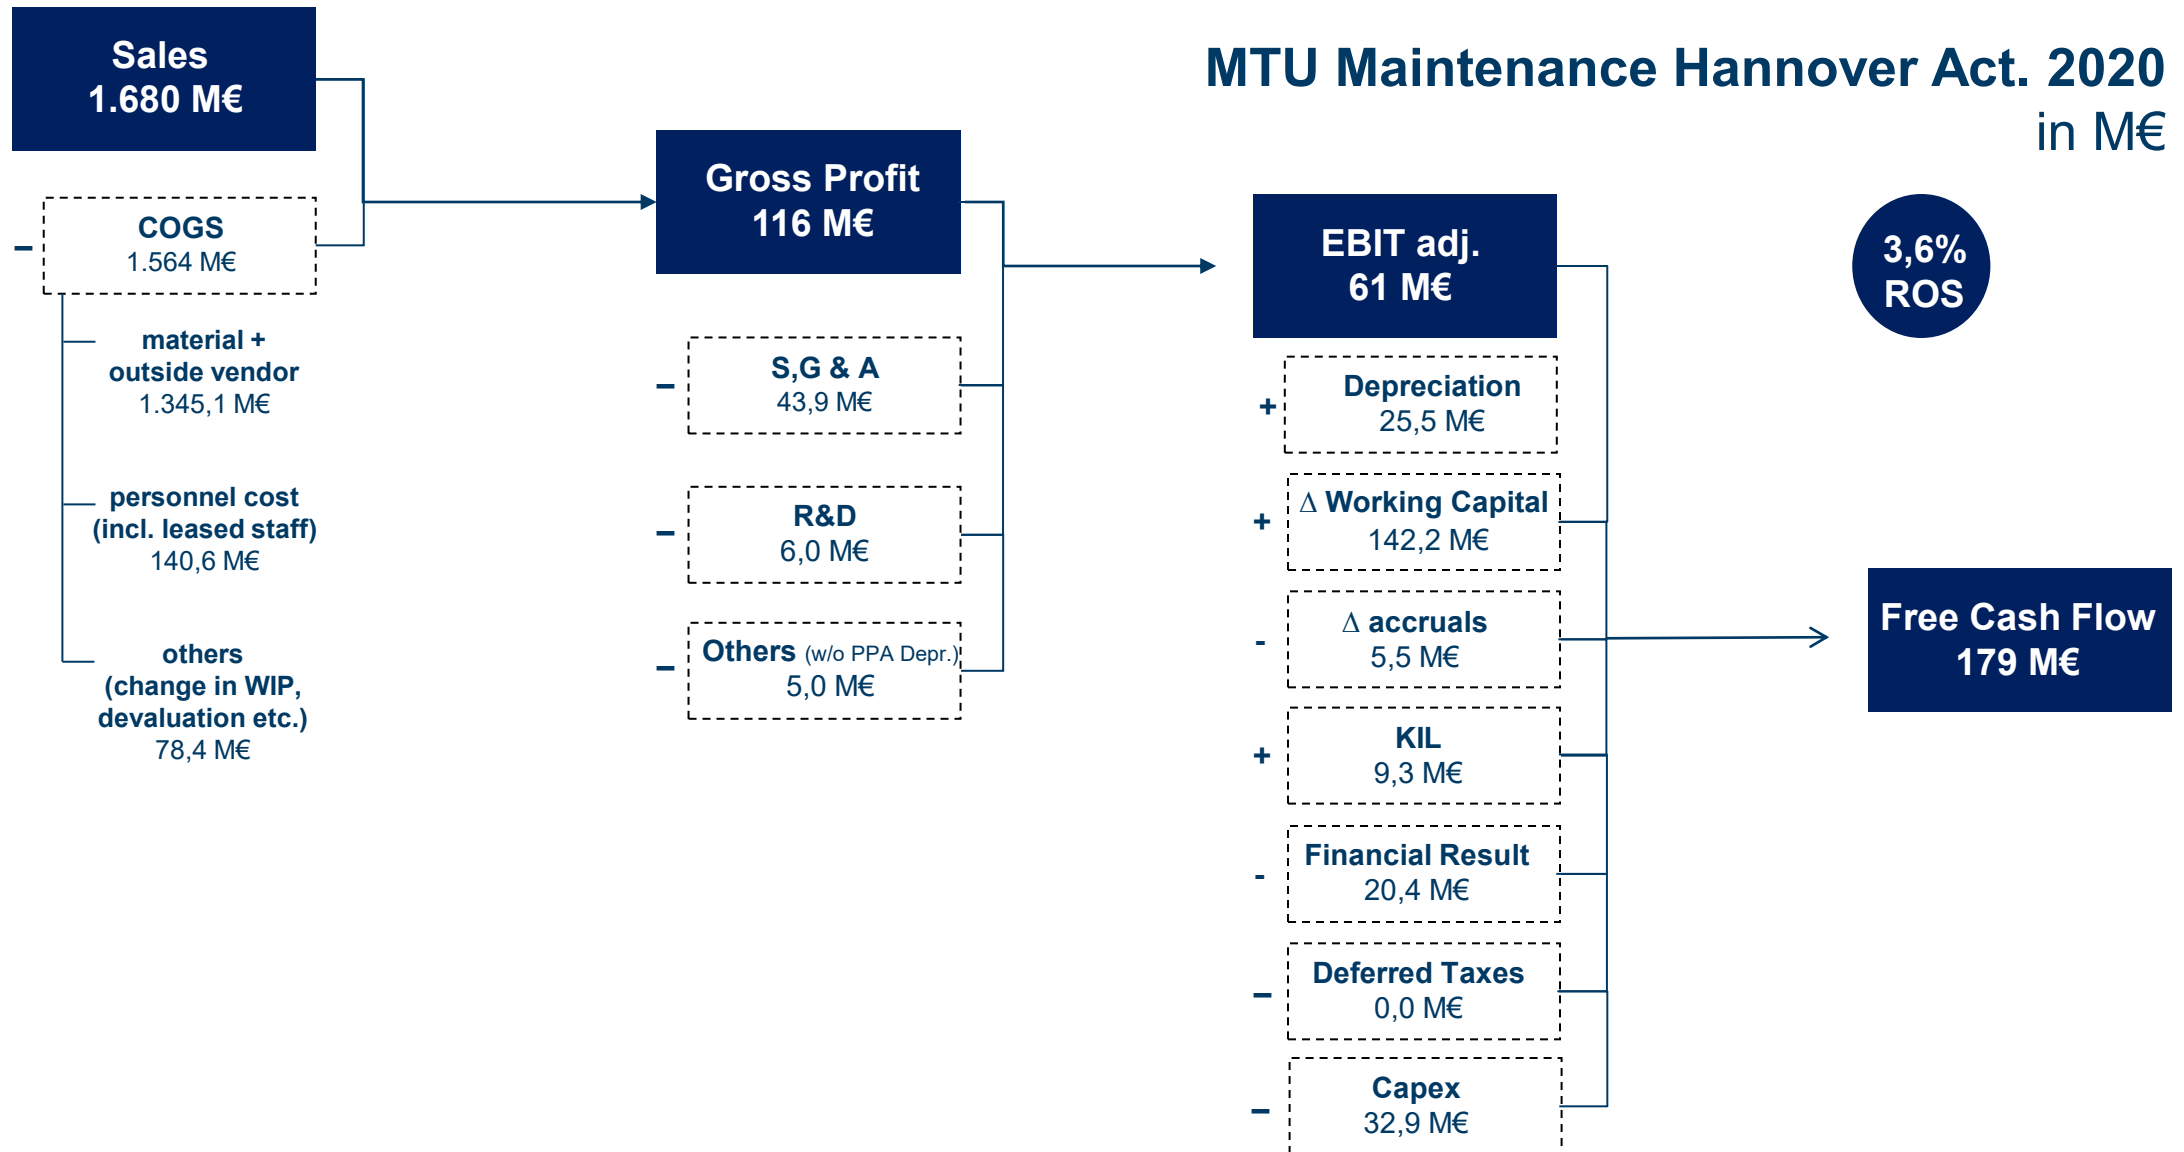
MTU Maintenance Hannover Act. 2020
in M€

Sales
1.680 M€

–
COGS
1.564 M€

material + outside vendor
1.345,1 M€

personnel cost (incl. leased staff)
140,6 M€

others (change in WIP, devaluation etc.)
78,4 M€

Gross Profit
116 M€

–
S,G & A
43,9 M€

–
R&D
6,0 M€

–
Others (w/o PPA Depr.)
5,0 M€

EBIT adj.
61 M€

3,6%
ROS

+
Depreciation
25,5 M€

+
Δ Working Capital
142,2 M€

-
Δ accruals
5,5 M€

+
KIL
9,3 M€

-
Financial Result
20,4 M€

–
Deferred Taxes
0,0 M€

–
Capex
32,9 M€

Free Cash Flow
179 M€